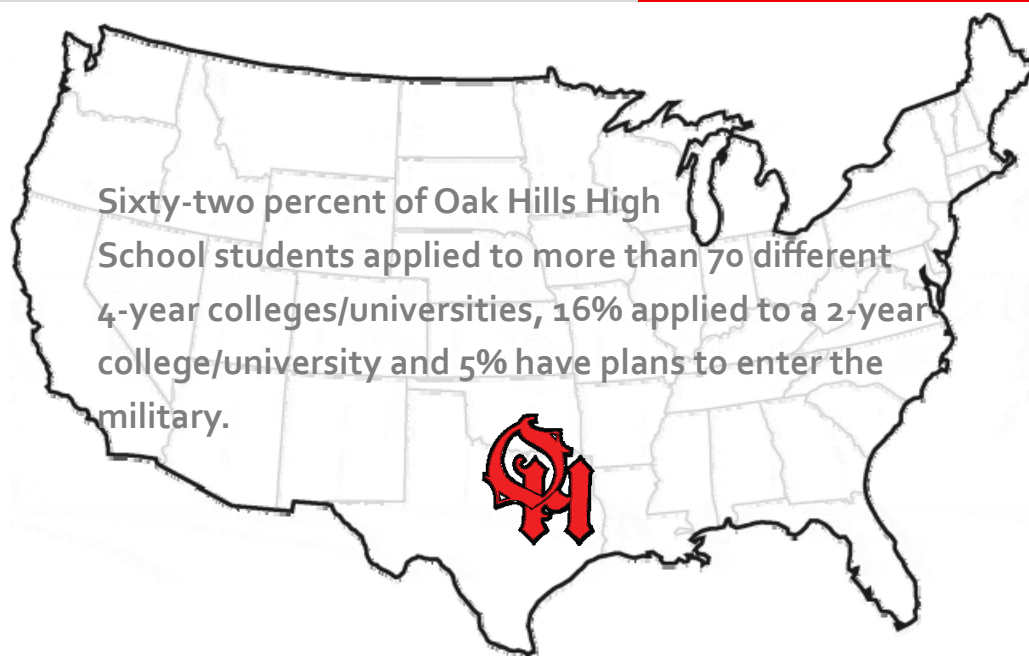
Sixty-two percent of Oak Hills High School students applied to more than 70 different 4-year colleges/universities, 16% applied to a 2-year college/university and 5% have plans to enter the military.

OH